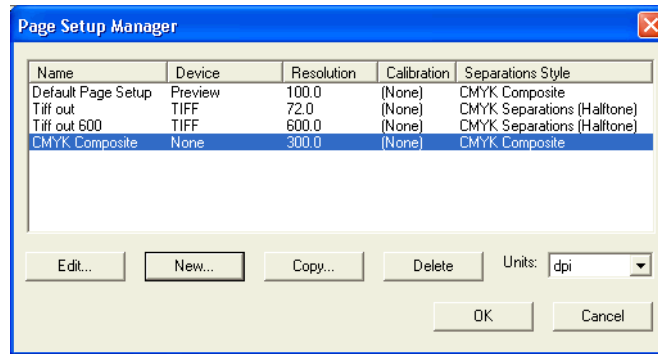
Page Setup Manager

| Name | Device | Resolution | Calibration | Separations Style |
|---|---|---|---|---|
| Default Page Setup | Preview | 100.0 | (None) | CMYK Composite |
| Tiff out | TIFF | 72.0 | (None) | CMYK Separations (Halftone) |
| Tiff out 600 | TIFF | 600.0 | (None) | CMYK Separations (Halftone) |
| CMYK Composite | None | 300.0 | (None) | CMYK Composite |

Edit... New... Copy... Delete Units: dpi

OK Cancel